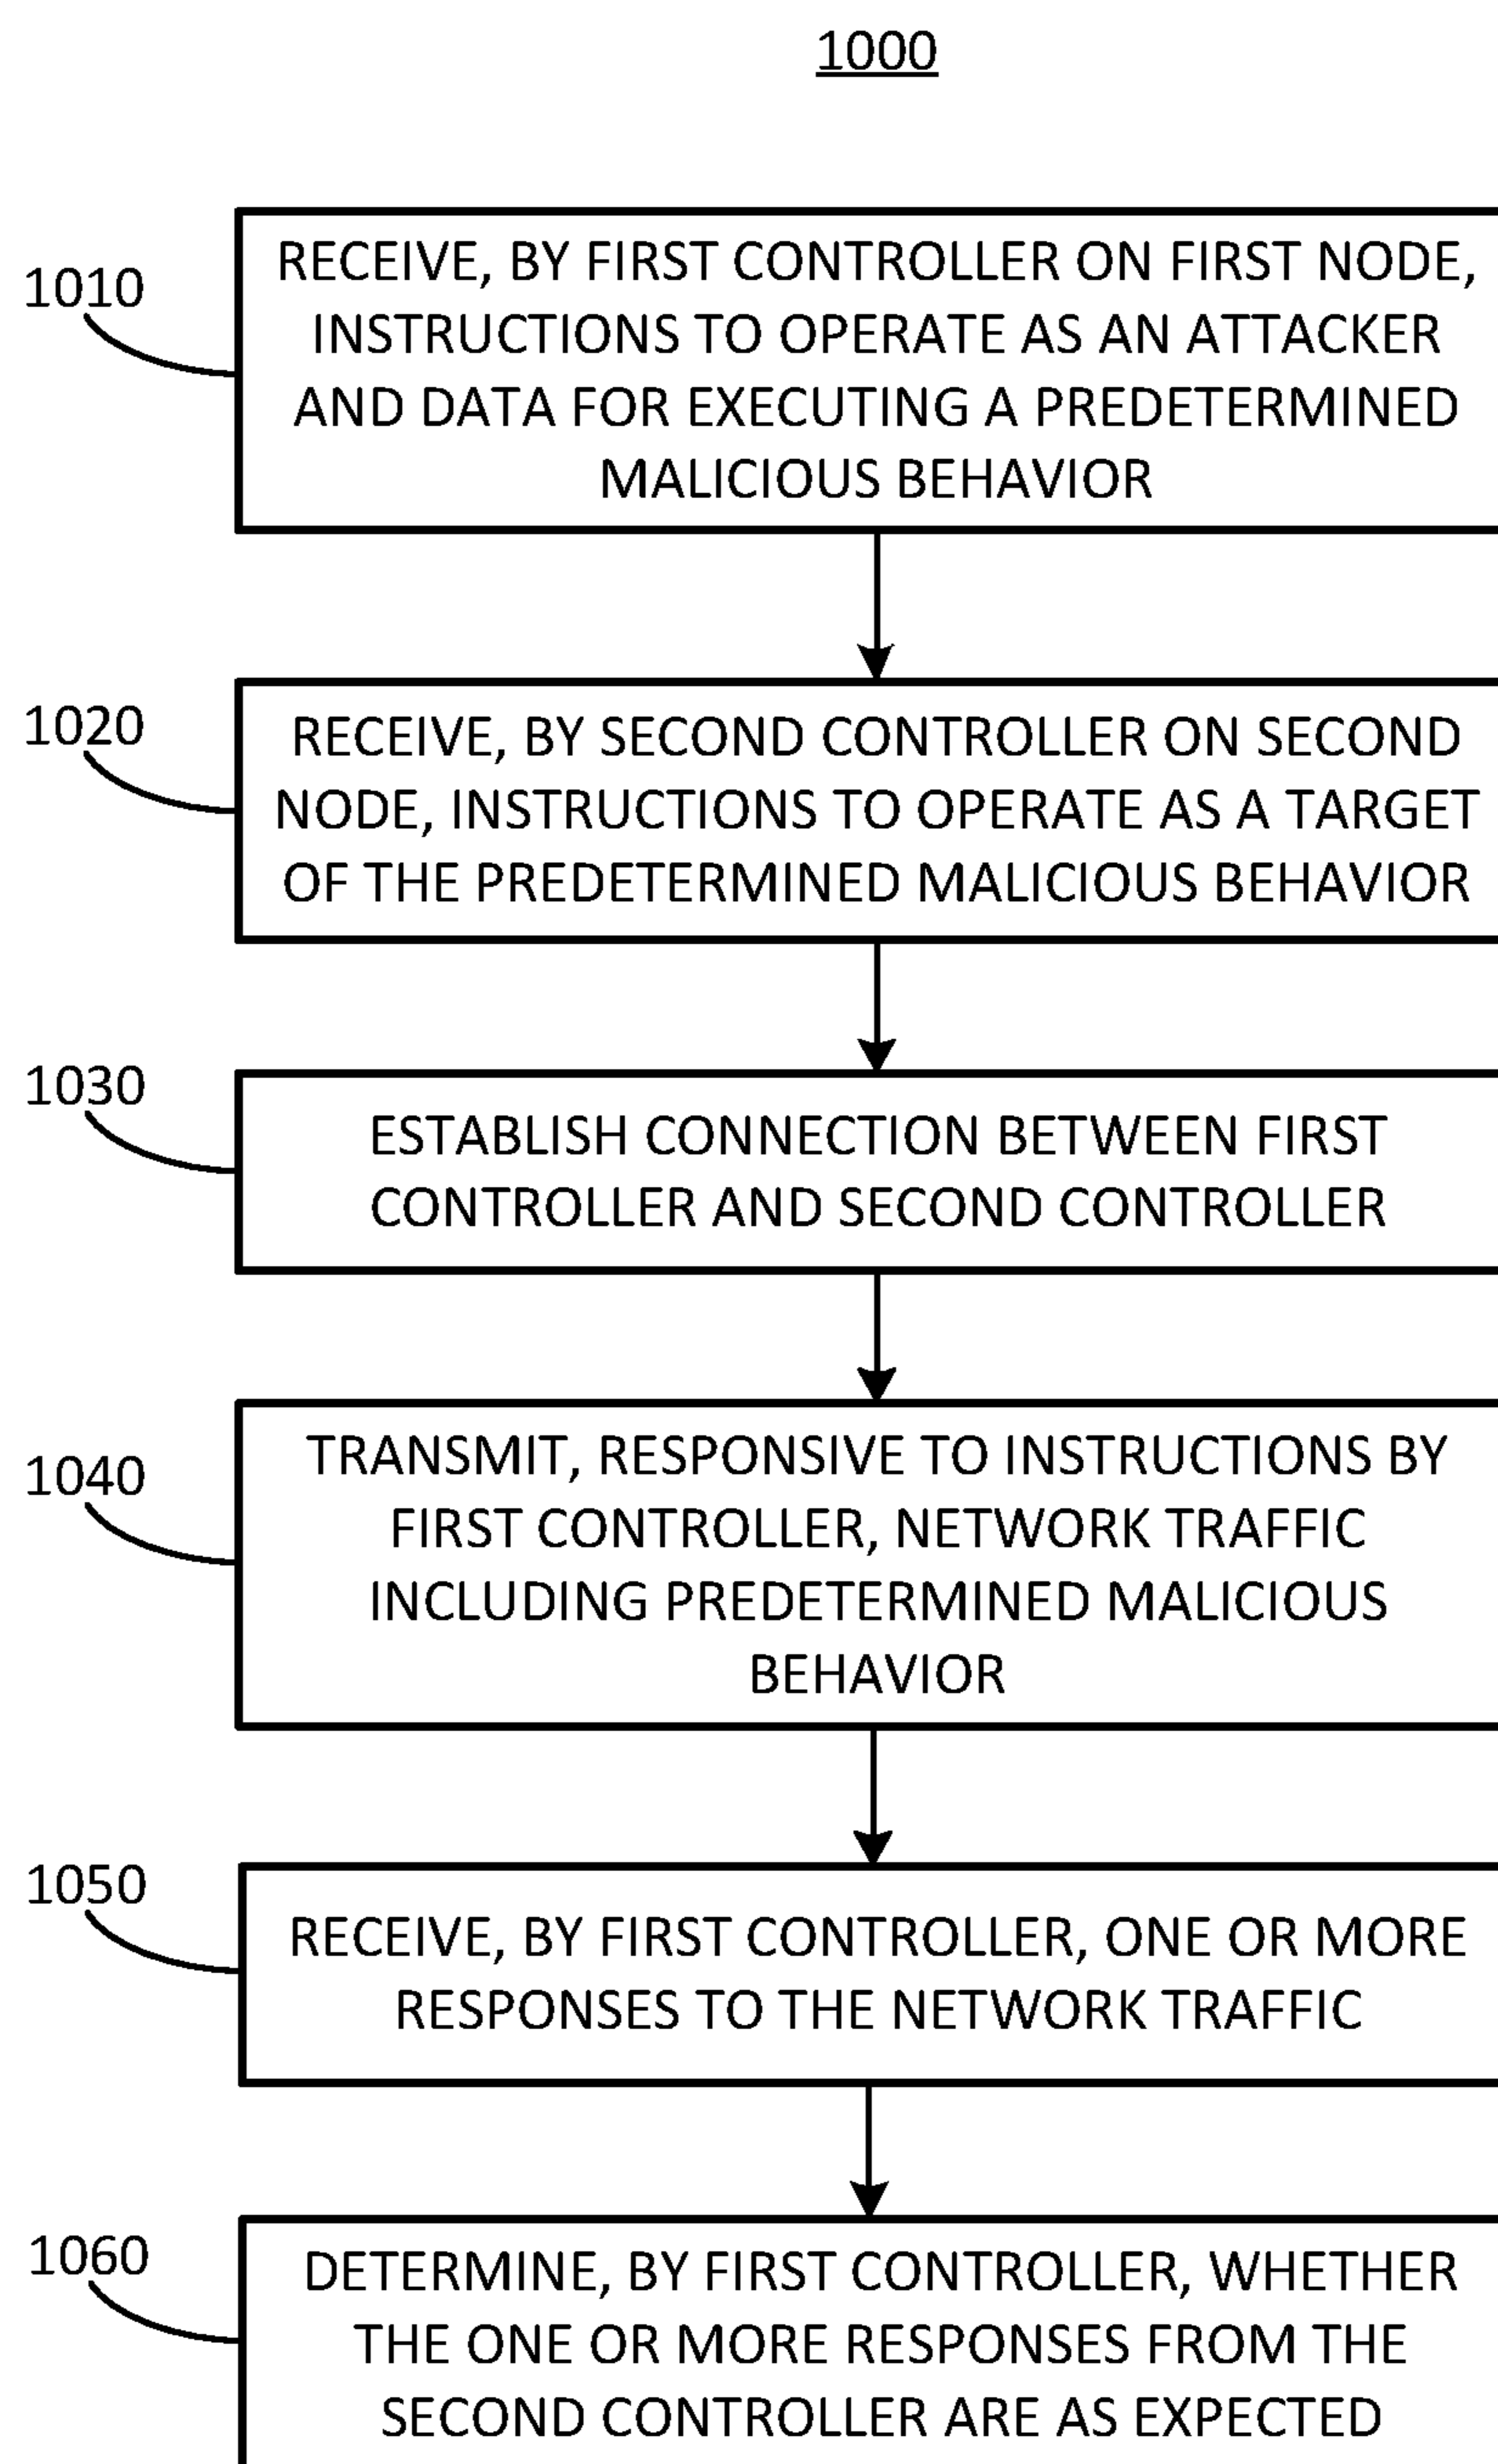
1000

1010

RECEIVE, BY FIRST CONTROLLER ON FIRST NODE, INSTRUCTIONS TO OPERATE AS AN ATTACKER AND DATA FOR EXECUTING A PREDETERMINED MALICIOUS BEHAVIOR

1020

RECEIVE, BY SECOND CONTROLLER ON SECOND NODE, INSTRUCTIONS TO OPERATE AS A TARGET OF THE PREDETERMINED MALICIOUS BEHAVIOR

1030

ESTABLISH CONNECTION BETWEEN FIRST CONTROLLER AND SECOND CONTROLLER

1040

TRANSMIT, RESPONSIVE TO INSTRUCTIONS BY FIRST CONTROLLER, NETWORK TRAFFIC INCLUDING PREDETERMINED MALICIOUS BEHAVIOR

1050

RECEIVE, BY FIRST CONTROLLER, ONE OR MORE RESPONSES TO THE NETWORK TRAFFIC

1060

DETERMINE, BY FIRST CONTROLLER, WHETHER THE ONE OR MORE RESPONSES FROM THE SECOND CONTROLLER ARE AS EXPECTED